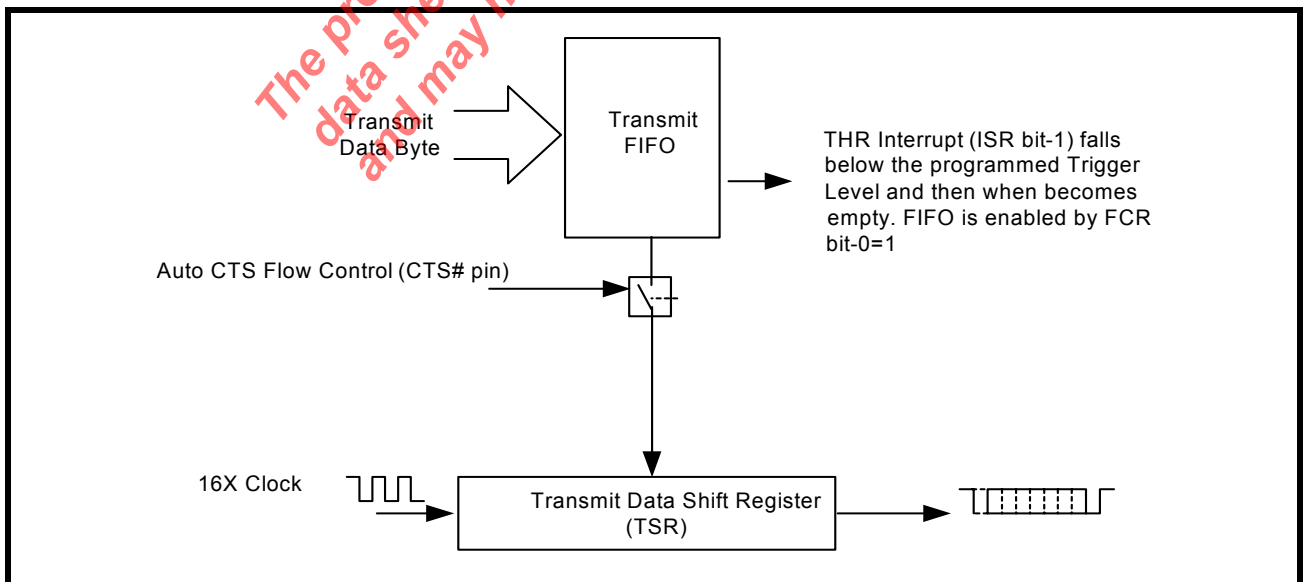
The pr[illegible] data sh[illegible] and may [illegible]

Transmit Data Byte

Transmit FIFO

THR Interrupt (ISR bit-1) falls below the programmed Trigger Level and then when becomes empty. FIFO is enabled by FCR bit-0=1

Auto CTS Flow Control (CTS# pin)

16X Clock

Transmit Data Shift Register (TSR)